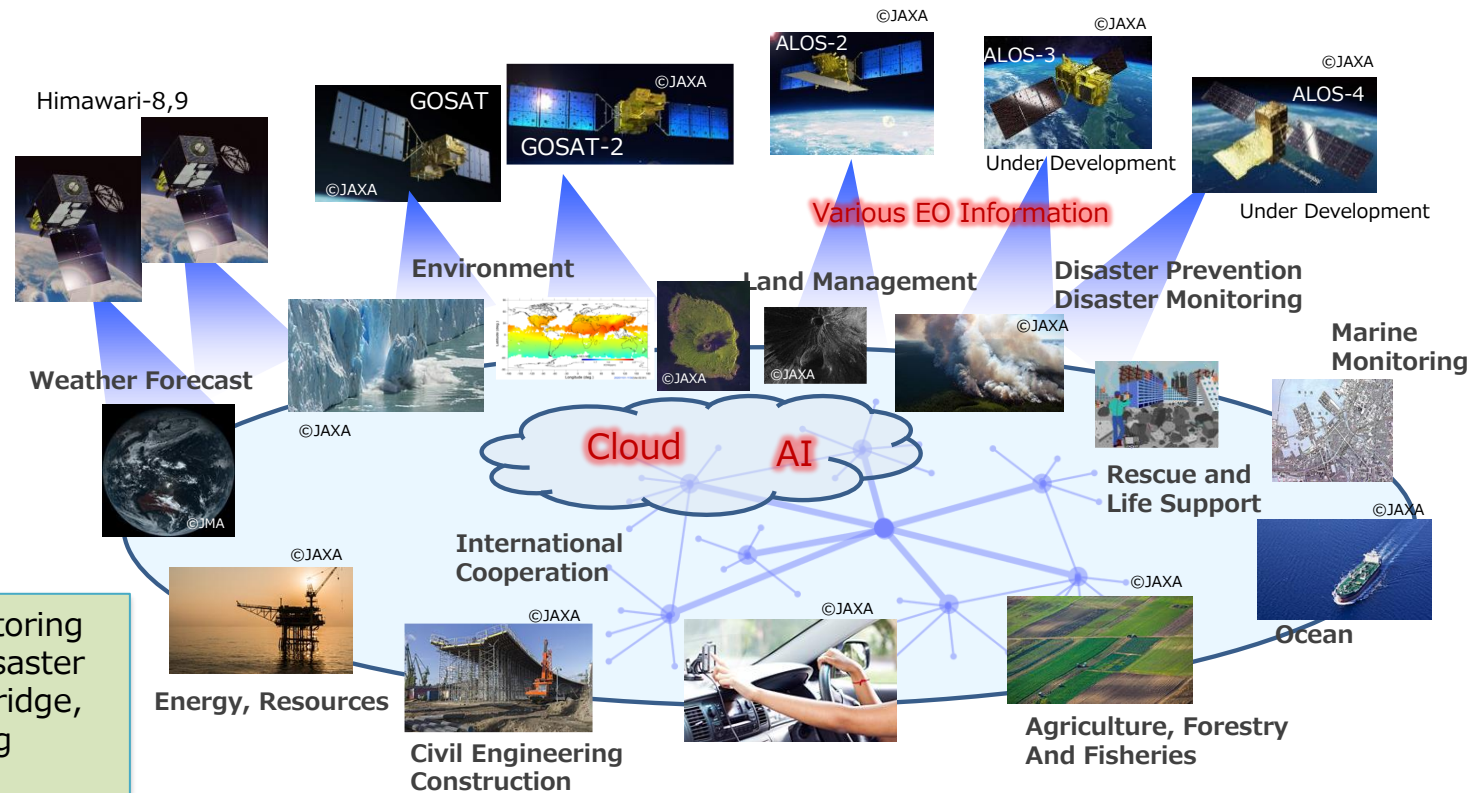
Himawari-8,9

GOSAT

©JAXA

©JAXA

GOSAT-2

©JAXA

ALOS-2

©JAXA

ALOS-3

Under Development

©JAXA

ALOS-4

Under Development

Various EO Information

Environment

Land Management

Disaster Prevention
Disaster Monitoring

Weather Forecast

©JAXA

©JAXA

©JAXA

©JAXA

Marine Monitoring

©JAXA

©JMA

Cloud

AI

Rescue and Life Support

©JAXA

©JAXA

International Cooperation

©JAXA

©JAXA

©JAXA

Ocean

toring
saster
ridge,
g

Energy, Resources

Civil Engineering Construction

Agriculture, Forestry And Fisheries